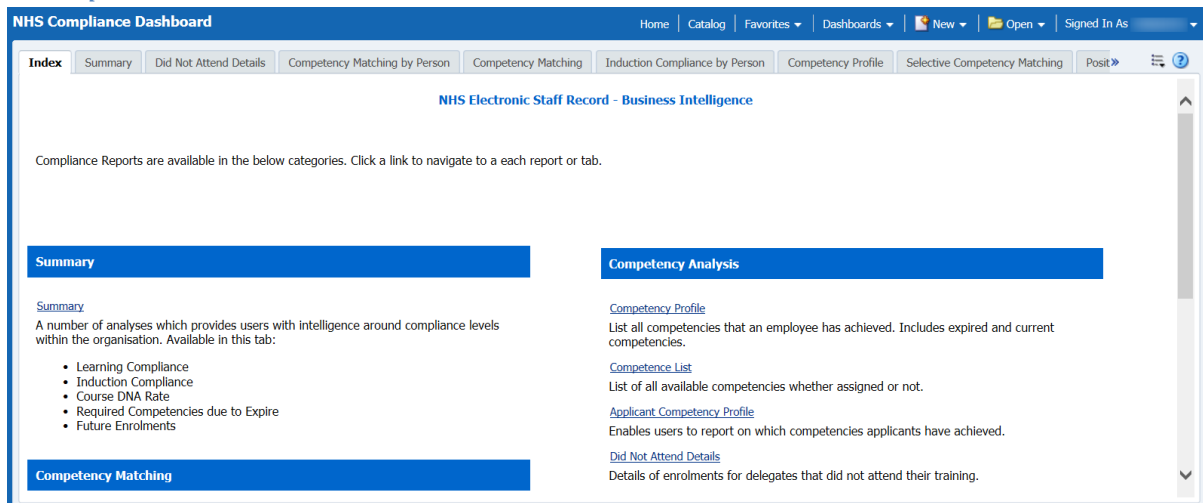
NHS Compliance Dashboard

Home | Catalog | Favorites ▾ | Dashboards ▾ | New ▾ | Open ▾ | Signed In As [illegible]

Index | Summary | Did Not Attend Details | Competency Matching by Person | Competency Matching | Induction Compliance by Person | Competency Profile | Selective Competency Matching | Posit»

NHS Electronic Staff Record - Business Intelligence

Compliance Reports are available in the below categories. Click a link to navigate to a each report or tab.

Summary

Summary

A number of analyses which provides users with intelligence around compliance levels within the organisation. Available in this tab:

- Learning Compliance
- Induction Compliance
- Course DNA Rate
- Required Competencies due to Expire
- Future Enrolments

Competency Matching

Competency Analysis

Competency Profile

List all competencies that an employee has achieved. Includes expired and current competencies.

Competence List

List of all available competencies whether assigned or not.

Applicant Competency Profile

Enables users to report on which competencies applicants have achieved.

Did Not Attend Details

Details of enrolments for delegates that did not attend their training.